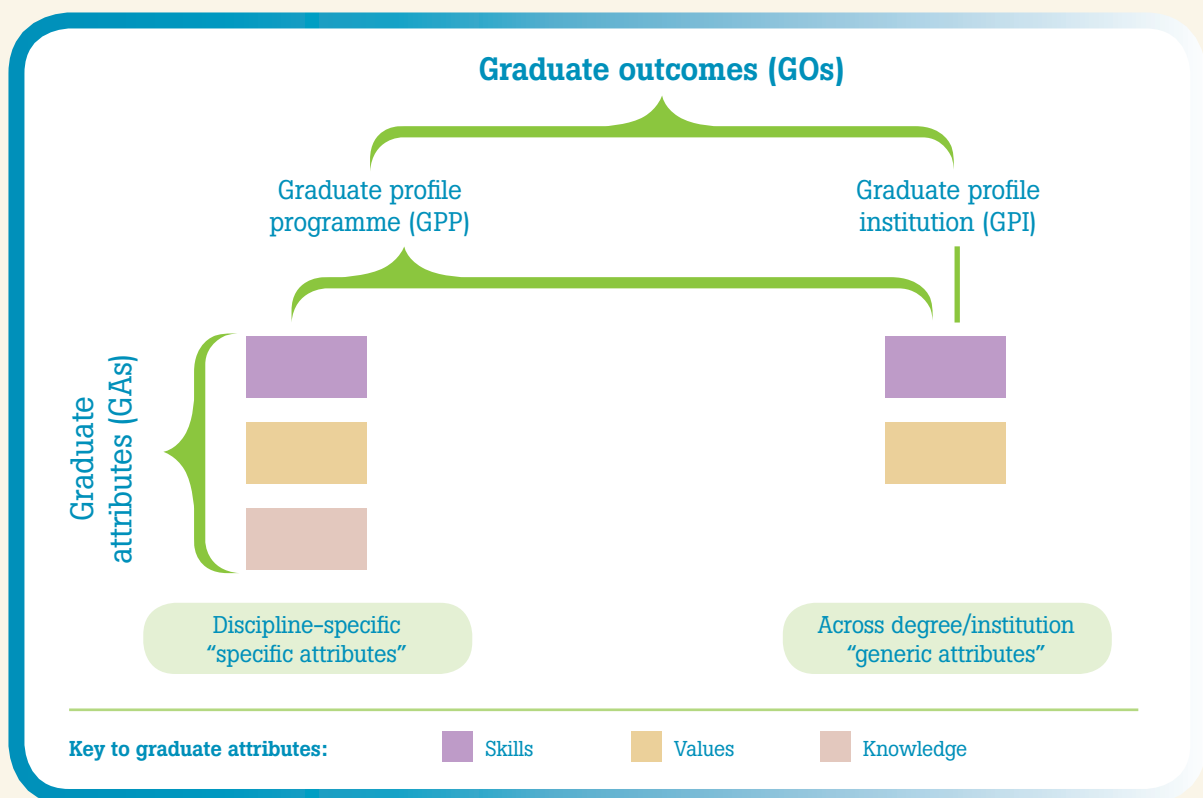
Graduate outcomes (GOs)

Graduate profile programme (GPP)

Graduate profile institution (GPI)

Graduate attributes (GAs)

Discipline-specific "specific attributes"

Across degree/institution "generic attributes"

Key to graduate attributes: Skills Values Knowledge